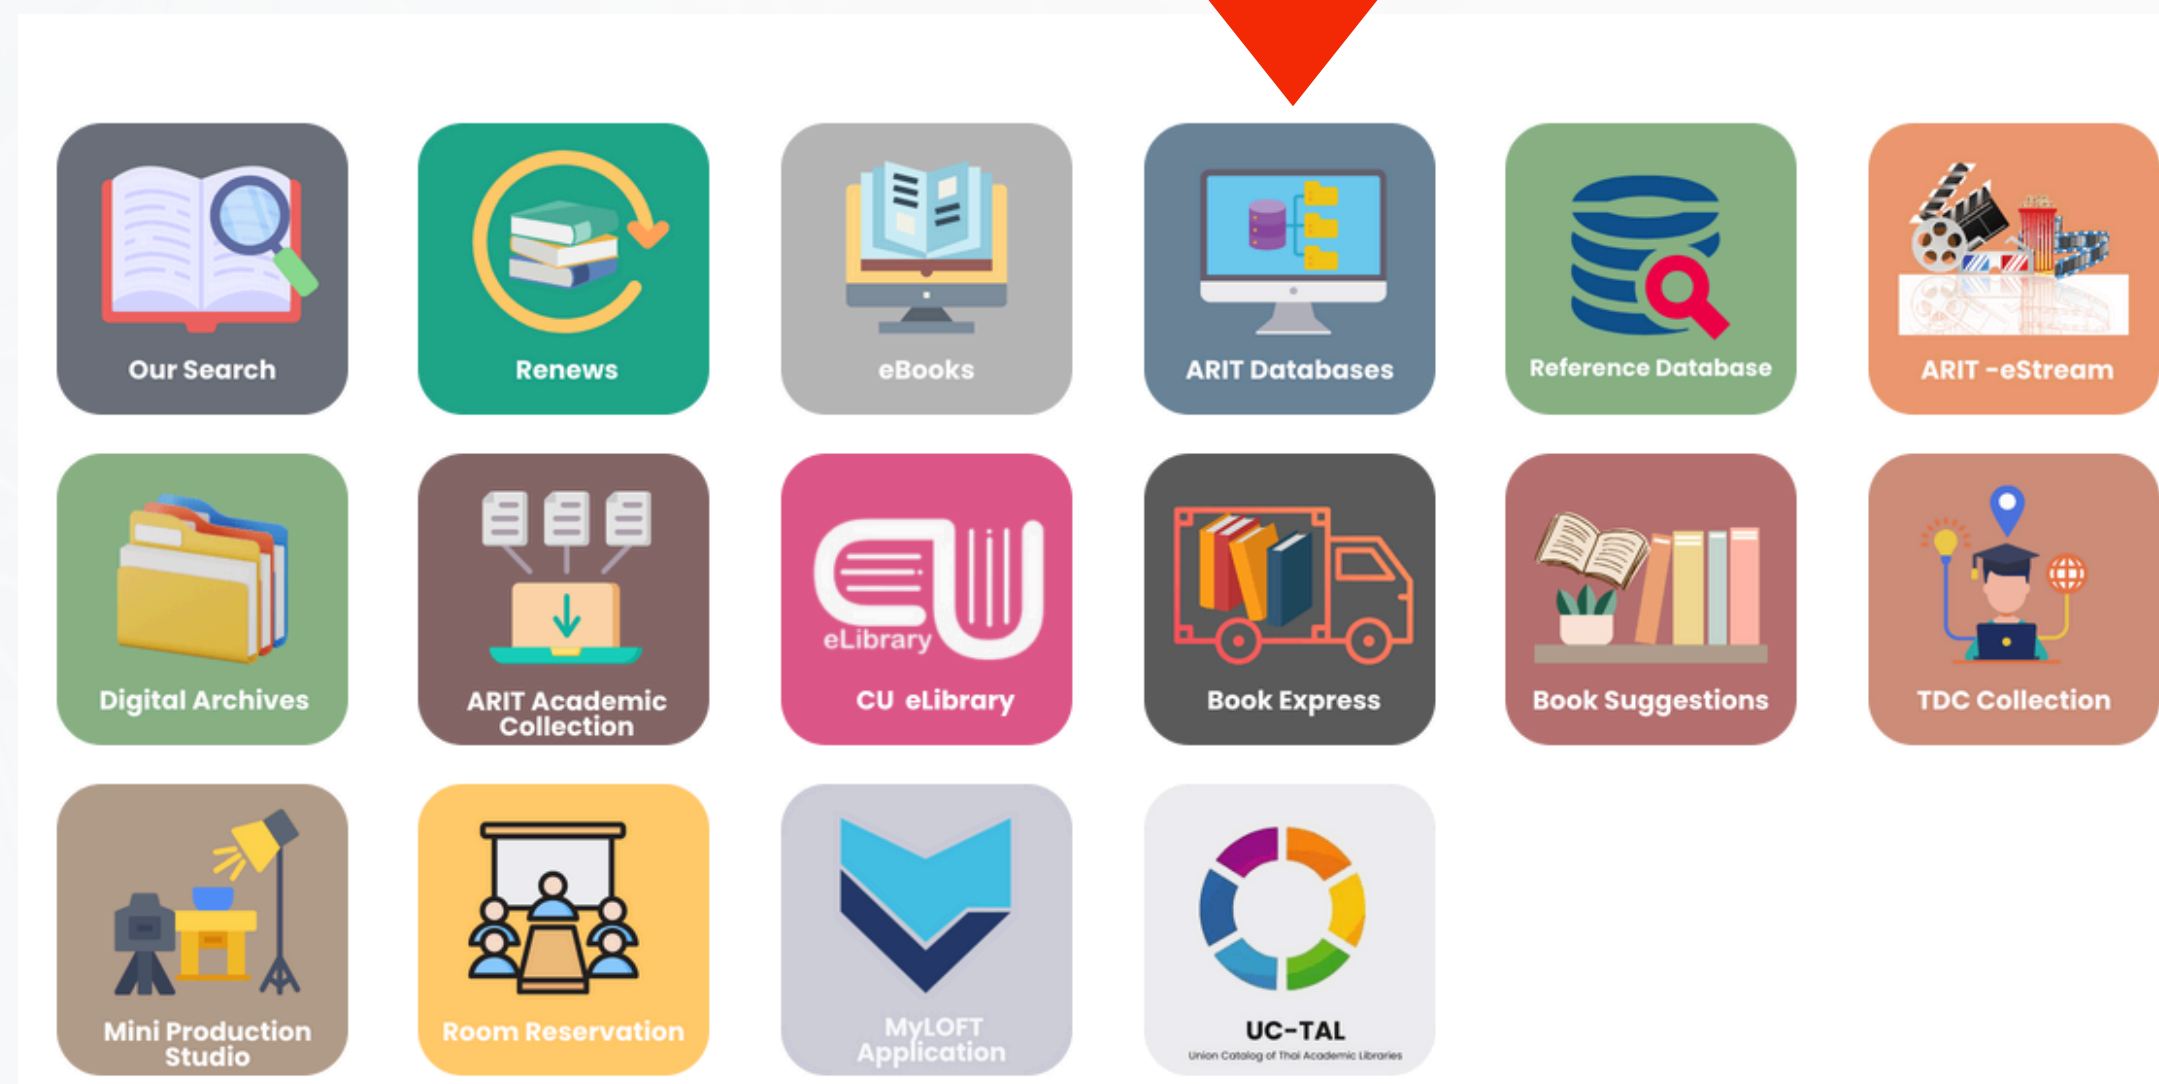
Our Search

Renews

eBooks

ARIT Databases

Reference Database

ARIT -eStream

Digital Archives

ARIT Academic Collection

eLibrary

CU eLibrary

Book Express

Book Suggestions

TDC Collection

Mini Production Studio

Room Reservation

MyLOFT Application

UC-TAL

Union Catalog of Thai Academic Libraries